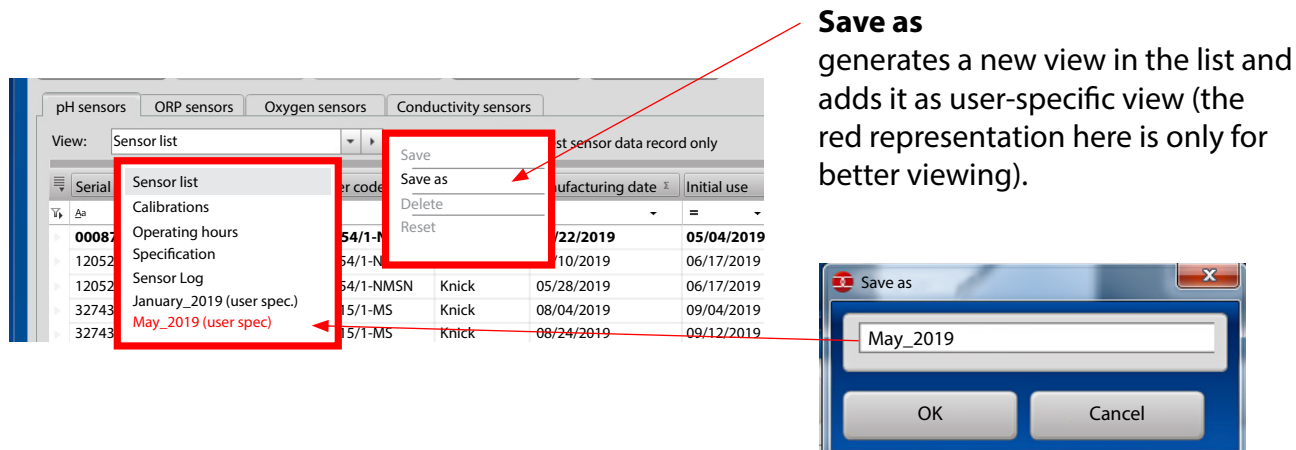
**Save as**
generates a new view in the list and adds it as user-specific view (the red representation here is only for better viewing).

pH sensors | ORP sensors | Oxygen sensors | Conductivity sensors

View: Sensor list

Save
Save as
Delete
Reset

st sensor data record only

Serial | er code | nufacturing date | Initial use

Sensor list
Calibrations
Operating hours
Specification
Sensor Log
January_2019 (user spec.)
May_2019 (user spec)

| | | | | |
|---|---|---|---|---|
| 00087 | 54/1-N | | /22/2019 | 05/04/2019 |
| 12052 | 54/1-N | | /10/2019 | 06/17/2019 |
| 12052 | 54/1-NMSN | Knick | 05/28/2019 | 06/17/2019 |
| 32743 | 15/1-MS | Knick | 08/04/2019 | 09/04/2019 |
| 32743 | 15/1-MS | Knick | 08/24/2019 | 09/12/2019 |

Save as
May_2019
OK
Cancel